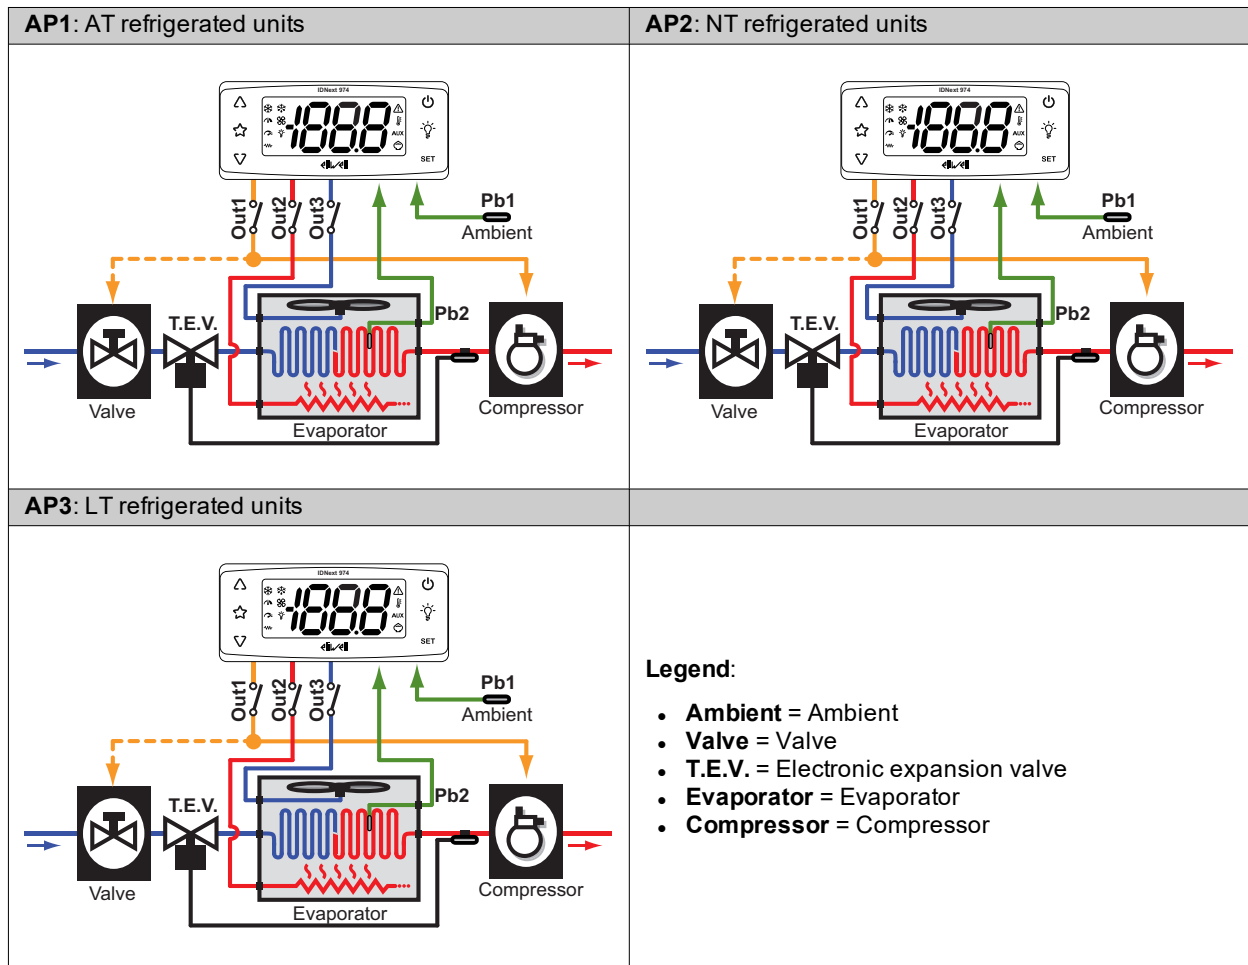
| **AP1**: AT refrigerated units | **AP2**: NT refrigerated units |
|---|---|
| IDNext 974 -188.8 AUX SET Out1 Out2 Out3 Pb1 Ambient Pb2 T.E.V. Valve Compressor Evaporator | IDNext 974 -188.8 AUX SET Out1 Out2 Out3 Pb1 Ambient Pb2 T.E.V. Valve Compressor Evaporator |
| **AP3**: LT refrigerated units | |
| IDNext 974 -188.8 AUX SET Out1 Out2 Out3 Pb1 Ambient Pb2 T.E.V. Valve Compressor Evaporator | **Legend**: <br> • **Ambient** = Ambient <br> • **Valve** = Valve <br> • **T.E.V.** = Electronic expansion valve <br> • **Evaporator** = Evaporator <br> • **Compressor** = Compressor |